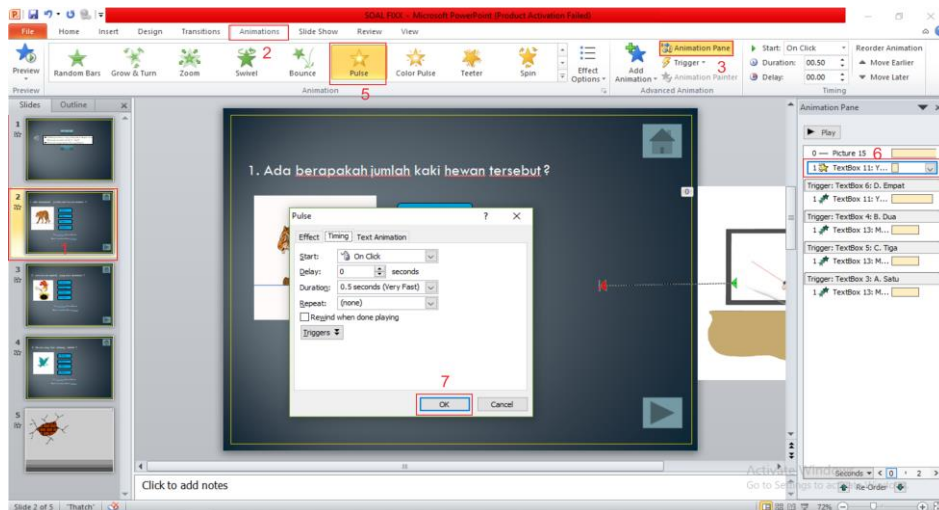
SOAL FIXX - Microsoft PowerPoint (Product Activation Failed)

File Home Insert Design Transitions Animations 2 Slide Show Review View

Preview
Random Bars Grow & Turn Zoom Swivel Bounce Pulse Color Pulse Teeter Spin
Effect Options
Add Animation
Animation Pane 3
Trigger
Animation Painter
Start: On Click
Duration: 00.50
Delay: 00.00
Reorder Animation
Move Earlier
Move Later
Preview Animation 5 Advanced Animation Timing

Slides Outline
1
2
1
3
4
5

1. Ada berapakah jumlah kaki hewan tersebut ?

Pulse ? X
Effect Timing Text Animation
Start: On Click
Delay: 0 seconds
Duration: 0.5 seconds (Very Fast)
Repeat: (none)
Rewind when done playing
Triggers
7
OK Cancel

Animation Pane
Play
0 Picture 15 6
1 TextBox 11: Y...
Trigger: TextBox 6: D. Empat
1 TextBox 11: Y...
Trigger: TextBox 4: B. Dua
1 TextBox 13: M...
Trigger: TextBox 5: C. Tiga
1 TextBox 13: M...
Trigger: TextBox 3: A. Satu
1 TextBox 13: M...

Seconds 0 2
Re-Order
Activate Windows
Go to Settings to activate Windows.

Click to add notes

Slide 2 of 5 "Thatch" 72%